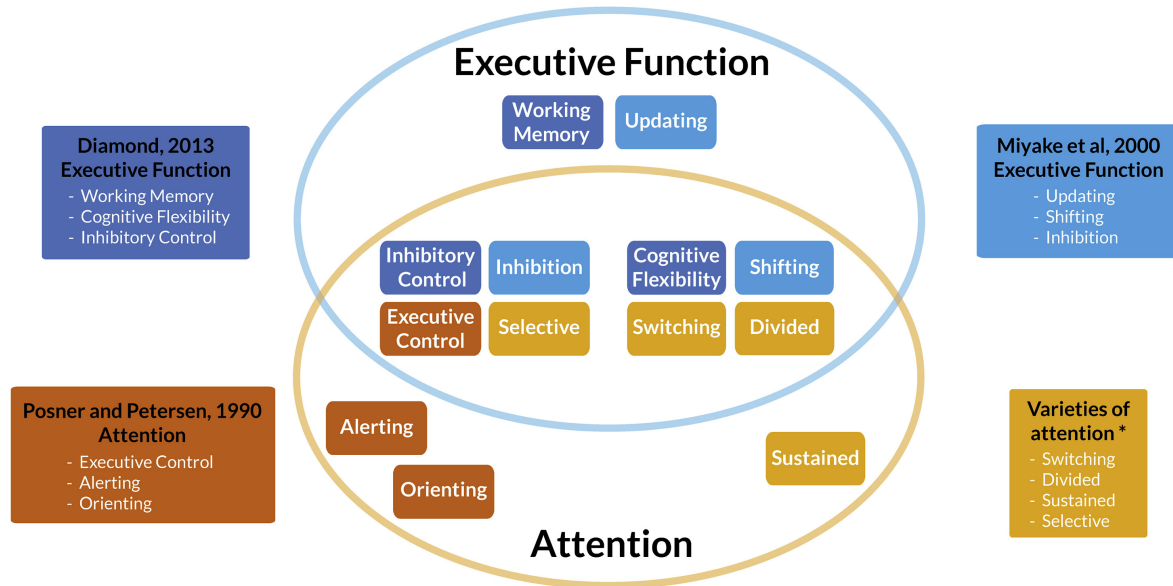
Executive Function

Working Memory

Updating

Diamond, 2013
Executive Function
- Working Memory
- Cognitive Flexibility
- Inhibitory Control

Miyake et al, 2000
Executive Function
- Updating
- Shifting
- Inhibition

Inhibitory Control

Inhibition

Cognitive Flexibility

Shifting

Executive Control

Selective

Switching

Divided

Posner and Petersen, 1990
Attention
- Executive Control
- Alerting
- Orienting

Alerting

Orienting

Sustained

Varieties of attention *
- Switching
- Divided
- Sustained
- Selective

Attention